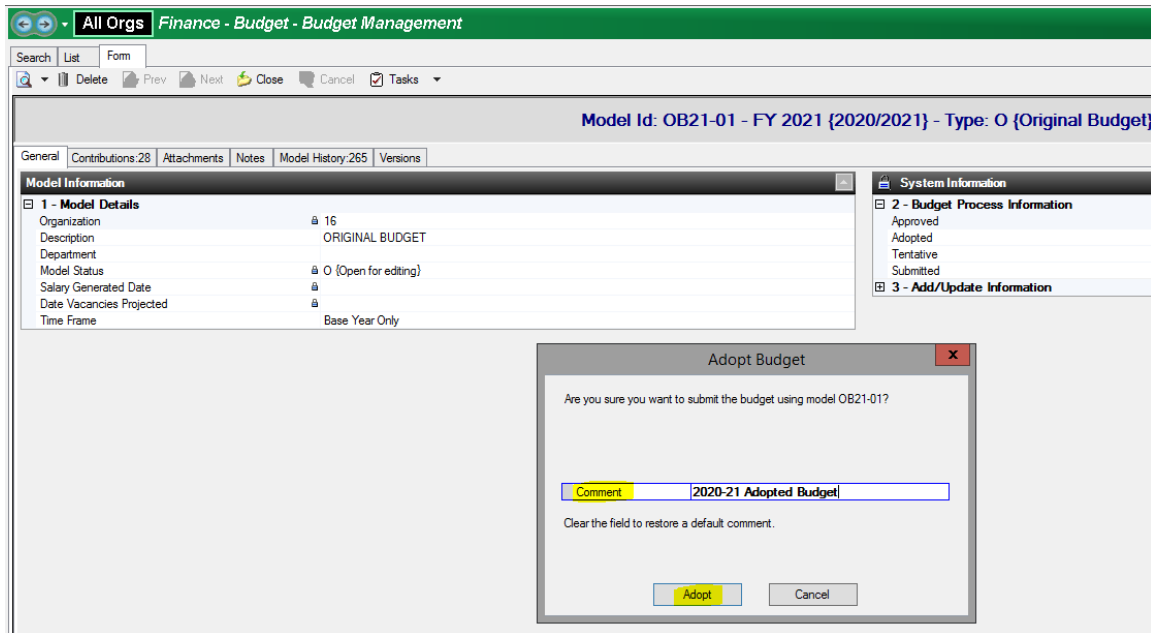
All Orgs Finance - Budget - Budget Management

Search | List | Form

Delete Prev Next Close Cancel Tasks

Model Id: OB21-01 - FY 2021 {2020/2021} - Type: O {Original Budget}

General | Contributions:28 | Attachments | Notes | Model History:265 | Versions

Model Information

1 - Model Details

| | |
|---|---|
| Organization | 16 |
| Description | ORIGINAL BUDGET |
| Department | |
| Model Status | O {Open for editing} |
| Salary Generated Date | |
| Date Vacancies Projected | |
| Time Frame | Base Year Only |

System Information

2 - Budget Process Information

Approved
Adopted
Tentative
Submitted

3 - Add/Update Information

Adopt Budget

x

Are you sure you want to submit the budget using model OB21-01?

Comment 2020-21 Adopted Budget

Clear the field to restore a default comment.

Adopt Cancel